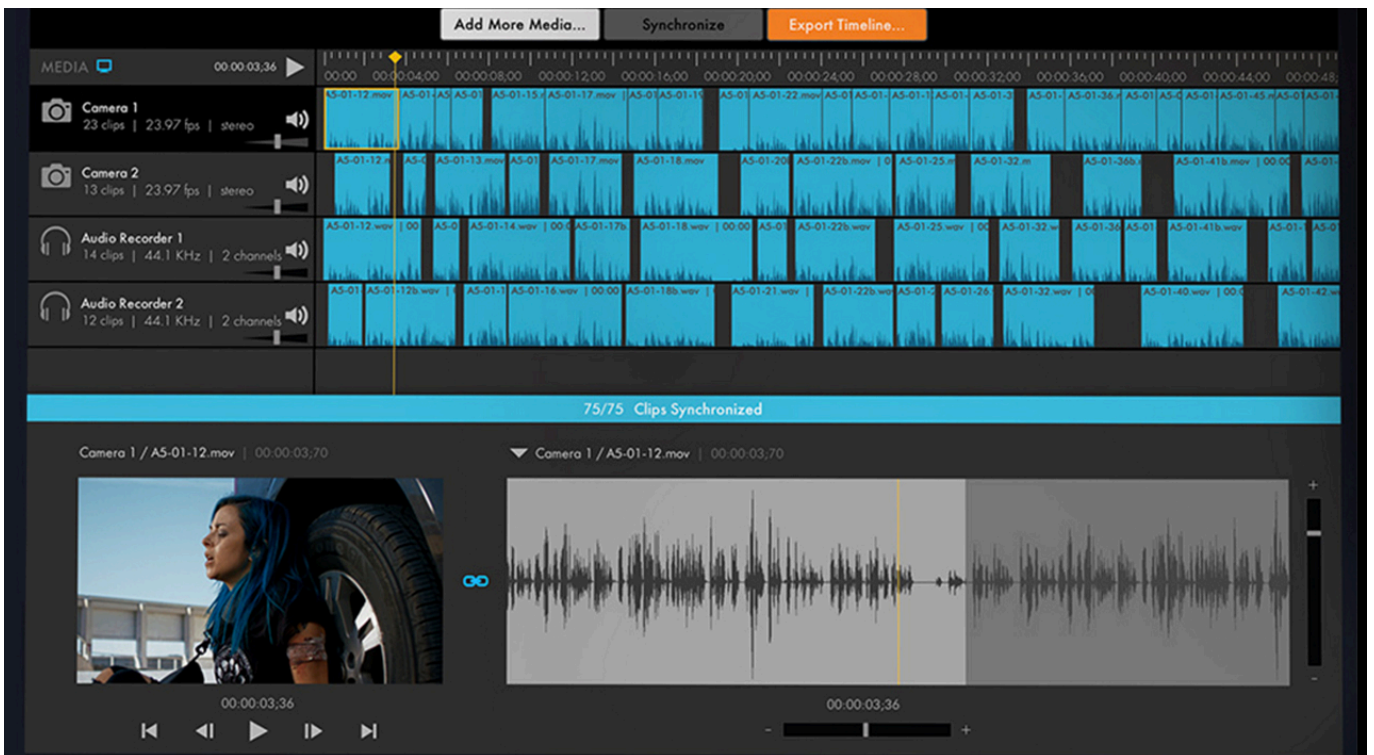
Add More Media... Synchronize Export Timeline...

MEDIA 00:00:03;36

00:00 00:00:04;00 00:00:08;00 00:00:12;00 00:00:16;00 00:00:20;00 00:00:24;00 00:00:28;00 00:00:32;00 00:00:36;00 00:00:40;00 00:00:44;00 00:00:48;

Camera 1
23 clips | 23.97 fps | stereo

A5-01-12.mov A5-01 A5 A5-01 A5-01-15.r A5-01-17.mov A5-01 A5-01-1 A5-01 A5-01-22.mov A5-01 A5-01- A5-01-1 A5-01- A5-01-3 A5-01- A5-01-36.r A5-01 A5-0 A5-01 A5-01-45.m A5-01 A5-01-

Camera 2
13 clips | 23.97 fps | stereo

A5-01-12.n A5-0 A5-01-13.mov A5-01 A5-01-17.mov A5-01-18.mov A5-01-20 A5-01-22b.mov | 0 A5-01-25.m A5-01-32.m A5-01-36b.i A5-01-41b.mov | 00:00

Audio Recorder 1
14 clips | 44.1 KHz | 2 channels

A5-01-12.wav | 00 A5-0 A5-01-14.wav | 00:0 A5-01-17b A5-01-18.wav | 00:00 A5-0 A5-01-22b.wav A5-01-25.wav | 00 A5-01-32.w A5-01-36 A5-01 A5-01-41b.wav A5-01- A5-01

Audio Recorder 2
12 clips | 44.1 KHz | 2 channels

A5-01 A5-01-12b.wav | A5-01-1 A5-01-16.wav | 00:00 A5-01-18b.wav | A5-01-21.wav | A5-01-22b.wa A5-01-2 A5-01-26 A5-01-32.wav | 0 A5-01-40.wav | 00:0 A5-01-42.w

75/75 Clips Synchronized

Camera 1 / A5-01-12.mov | 00:00:03;70

Camera 1 / A5-01-12.mov | 00:00:03;70

00:00:03;36

00:00:03;36

+
-
- +